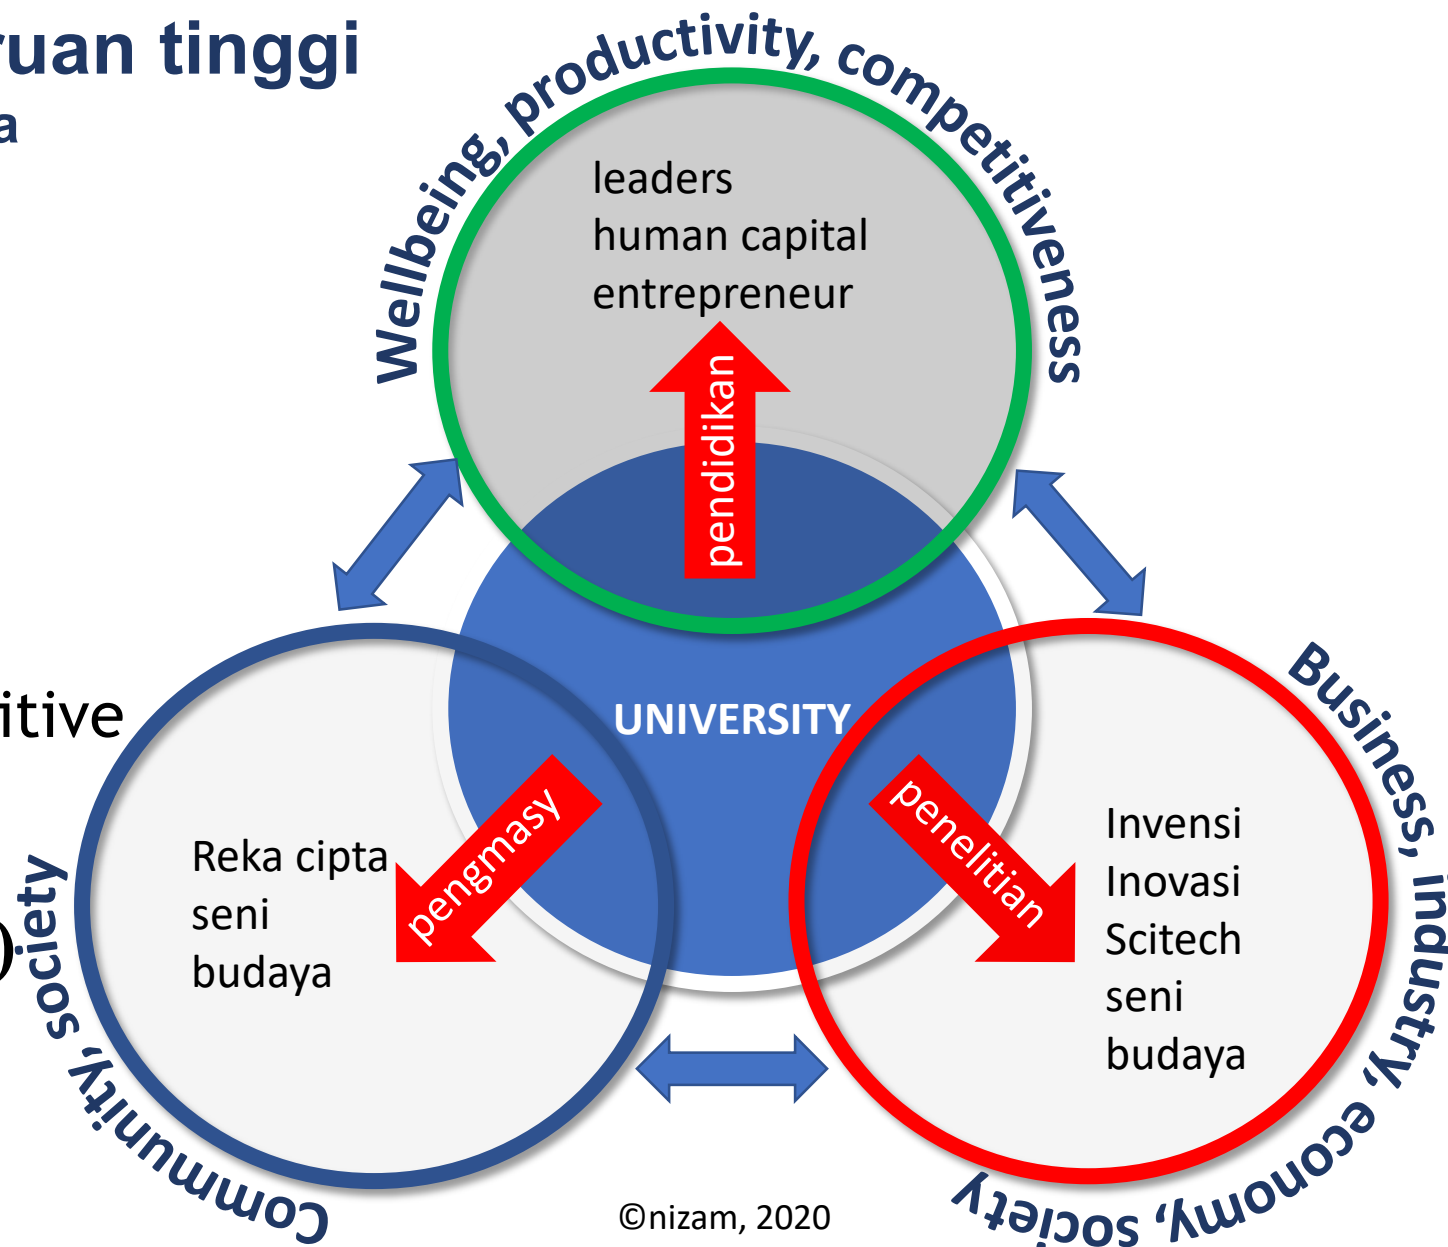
ruan tinggi
a

Wellbeing, productivity, competitiveness

leaders
human capital
entrepreneur

pendidikan

UNIVERSITY

itive

Community, society

Reka cipta
seni
budaya

pengmasy

penelitian

Invensi
Inovasi
Scitech
seni
budaya

Business, industry, economy, society

©nizam, 2020